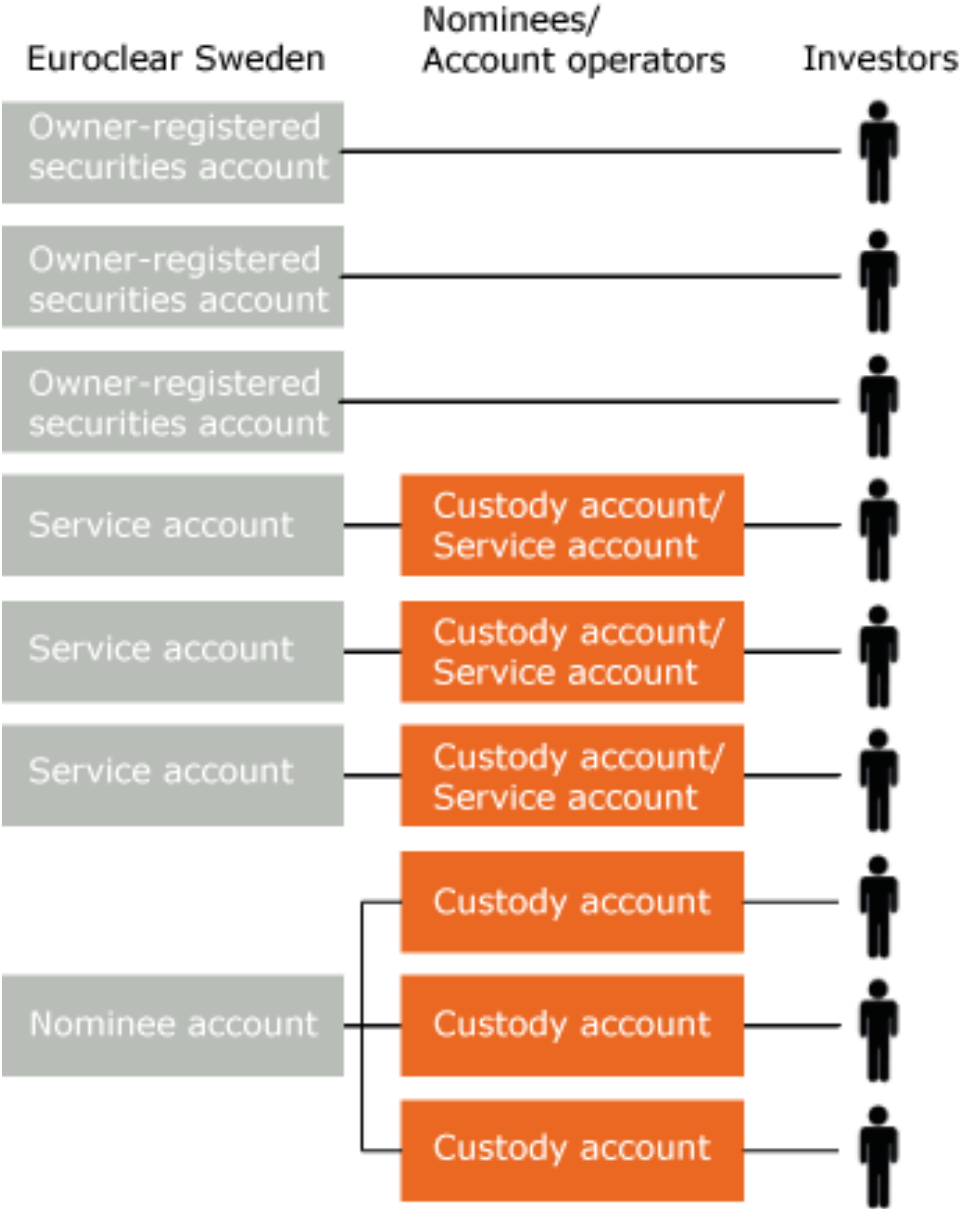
Euroclear Sweden

Nominees/
Account operators

Investors

Owner-registered securities account

Owner-registered securities account

Owner-registered securities account

Service account

Custody account/
Service account

Service account

Custody account/
Service account

Service account

Custody account/
Service account

Custody account

Nominee account

Custody account

Custody account